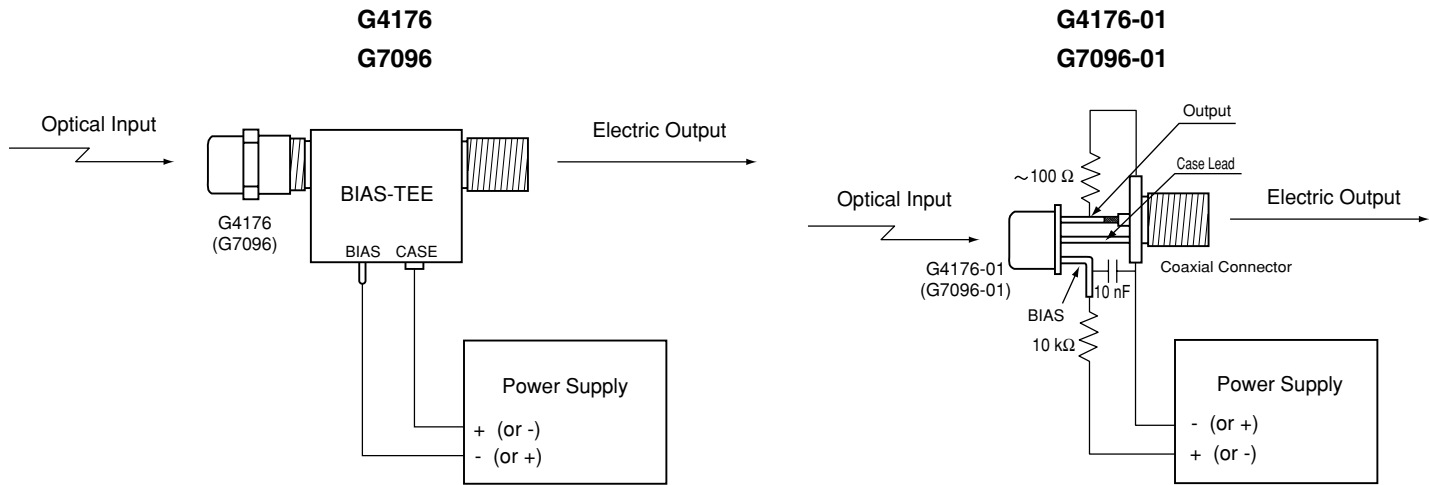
G4176
G7096

Optical Input

Electric Output

BIAS-TEE

G4176
(G7096)

BIAS CASE

Power Supply

+ (or -)
- (or +)

G4176-01
G7096-01

Output

$\sim$100 Ω

Case Lead

Optical Input

Electric Output

G4176-01
(G7096-01)

Coaxial Connector

10 nF

BIAS

10 kΩ

Power Supply

- (or +)
+ (or -)